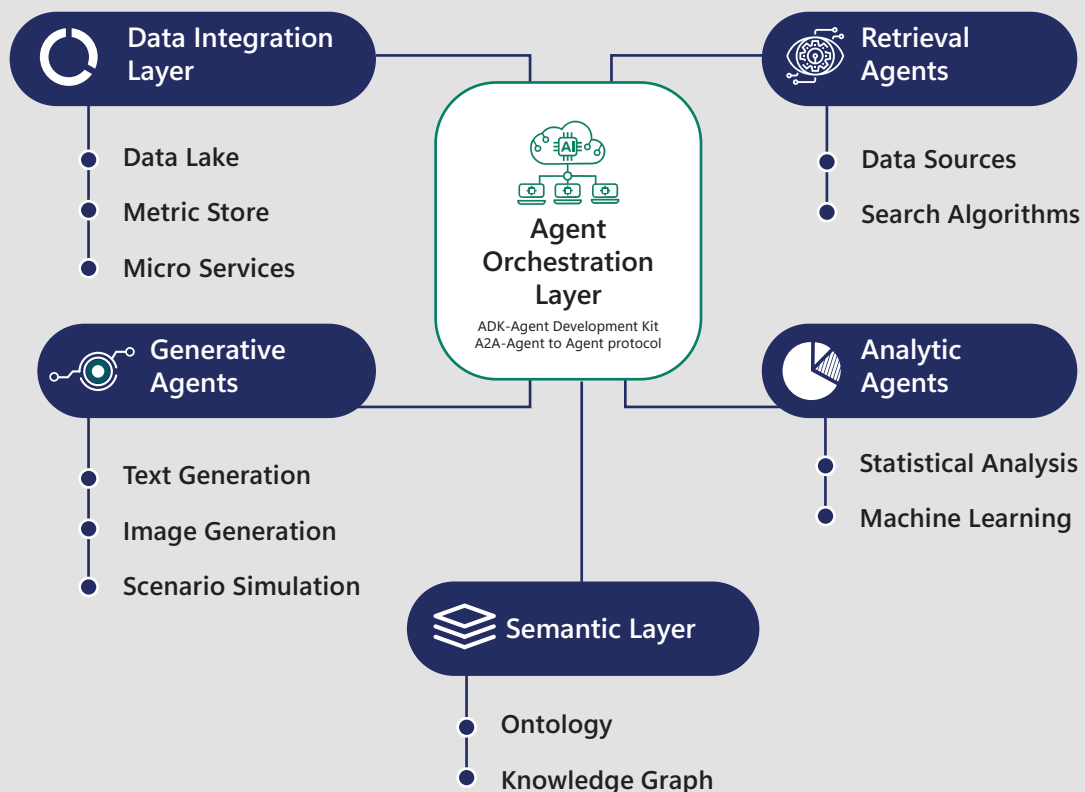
Data Integration Layer

Data Lake

Metric Store

Micro Services

AI

Agent Orchestration Layer

ADK-Agent Development Kit
A2A-Agent to Agent protocol

Retrieval Agents

Data Sources

Search Algorithms

Generative Agents

Text Generation

Image Generation

Scenario Simulation

Analytic Agents

Statistical Analysis

Machine Learning

Semantic Layer

Ontology

Knowledge Graph